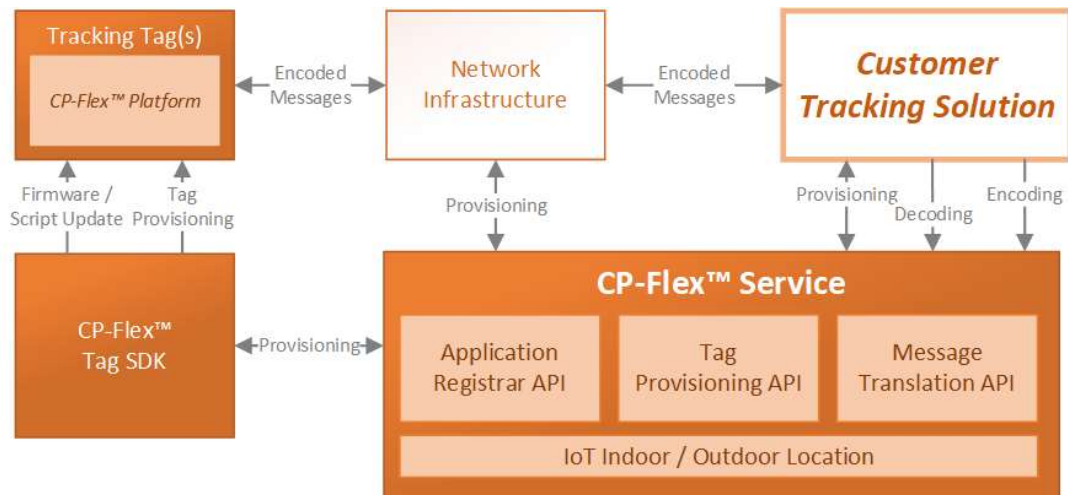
Tracking Tag(s)

CP-Flex™ Platform

Encoded Messages

Network Infrastructure

Encoded Messages

Customer Tracking Solution

Firmware / Script Update

Tag Provisioning

Provisioning

Provisioning

Decoding

Encoding

CP-Flex™ Tag SDK

Provisioning

CP-Flex™ Service

Application Registrar API

Tag Provisioning API

Message Translation API

IoT Indoor / Outdoor Location